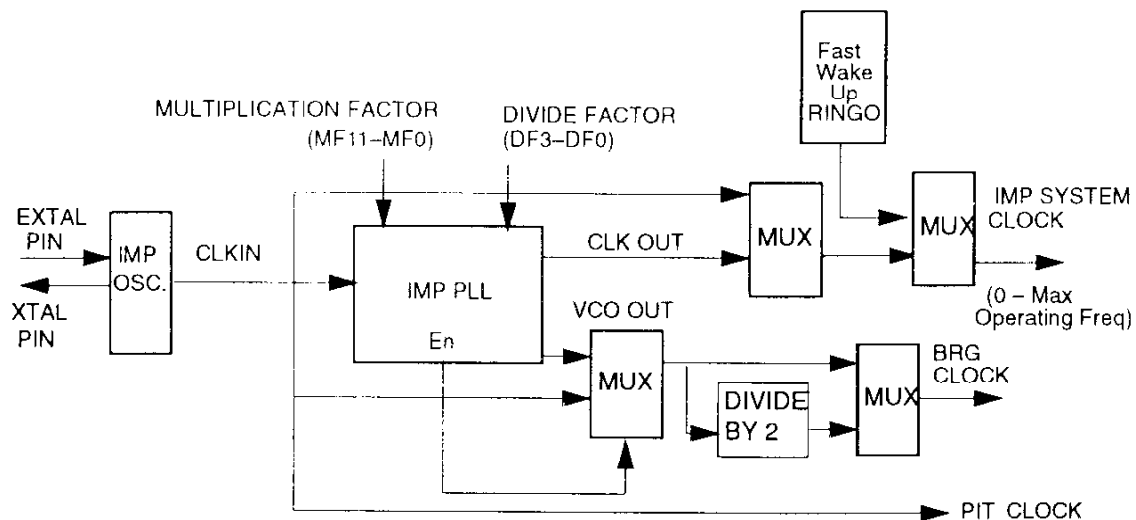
Fast Wake Up RINGO

MULTIPLICATION FACTOR (MF11–MF0)

DIVIDE FACTOR (DF3–DF0)

EXTAL PIN

XTAL PIN

IMP OSC.

CLKIN

IMP PLL

En

CLK OUT

MUX

MUX

IMP SYSTEM CLOCK

(0 – Max Operating Freq)

VCO OUT

MUX

DIVIDE BY 2

MUX

BRG CLOCK

PIT CLOCK